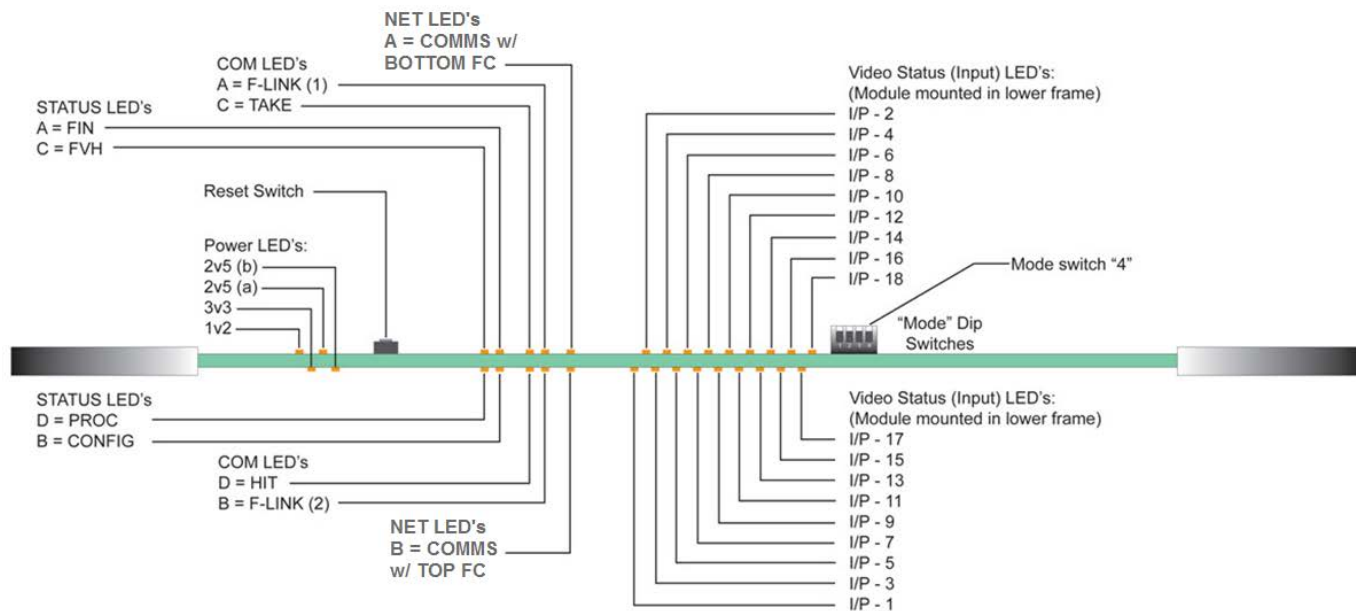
NET LED's
A = COMMS w/
BOTTOM FC

COM LED's
A = F-LINK (1)
C = TAKE

STATUS LED's
A = FIN
C = FVH

Reset Switch

Power LED's:
2v5 (b)
2v5 (a)
3v3
1v2

Video Status (Input) LED's:
(Module mounted in lower frame)
I/P - 2
I/P - 4
I/P - 6
I/P - 8
I/P - 10
I/P - 12
I/P - 14
I/P - 16
I/P - 18

Mode switch “4”

“Mode” Dip
Switches

STATUS LED's
D = PROC
B = CONFIG

COM LED's
D = HIT
B = F-LINK (2)

NET LED's
B = COMMS
w/ TOP FC

Video Status (Input) LED's:
(Module mounted in lower frame)
I/P - 17
I/P - 15
I/P - 13
I/P - 11
I/P - 9
I/P - 7
I/P - 5
I/P - 3
I/P - 1